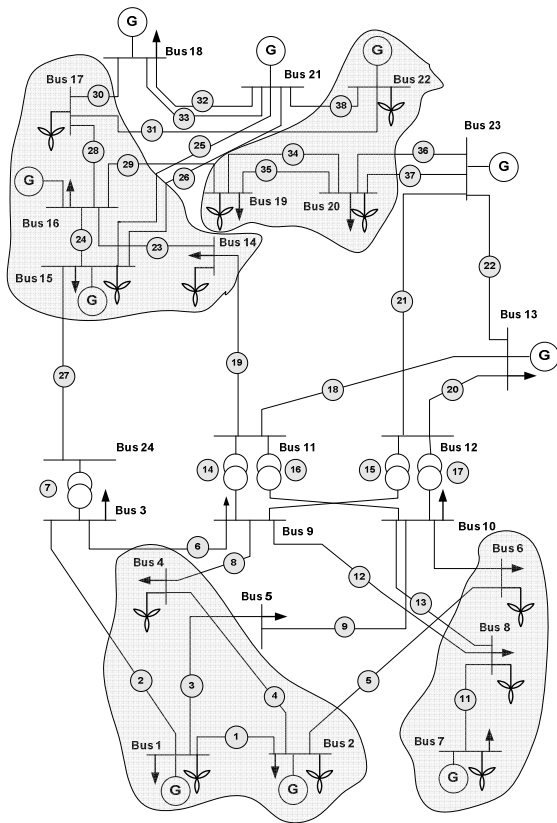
G
Bus 18
G
Bus 21
G
Bus 22
Bus 17
30
32
33
38
31
25
Bus 23
28
29
34
36
G
G
35
37
26
Bus 19
Bus 20
Bus 16
24
23
Bus 14
Bus 15
G
22
Bus 13
21
27
G
19
18
20
Bus 24
Bus 11
Bus 12
14
16
15
17
7
Bus 3
Bus 9
Bus 10
6
8
Bus 6
Bus 4
12
13
Bus 5
9
Bus 8
2
3
4
5
11
1
Bus 1
Bus 2
Bus 7
G
G
G